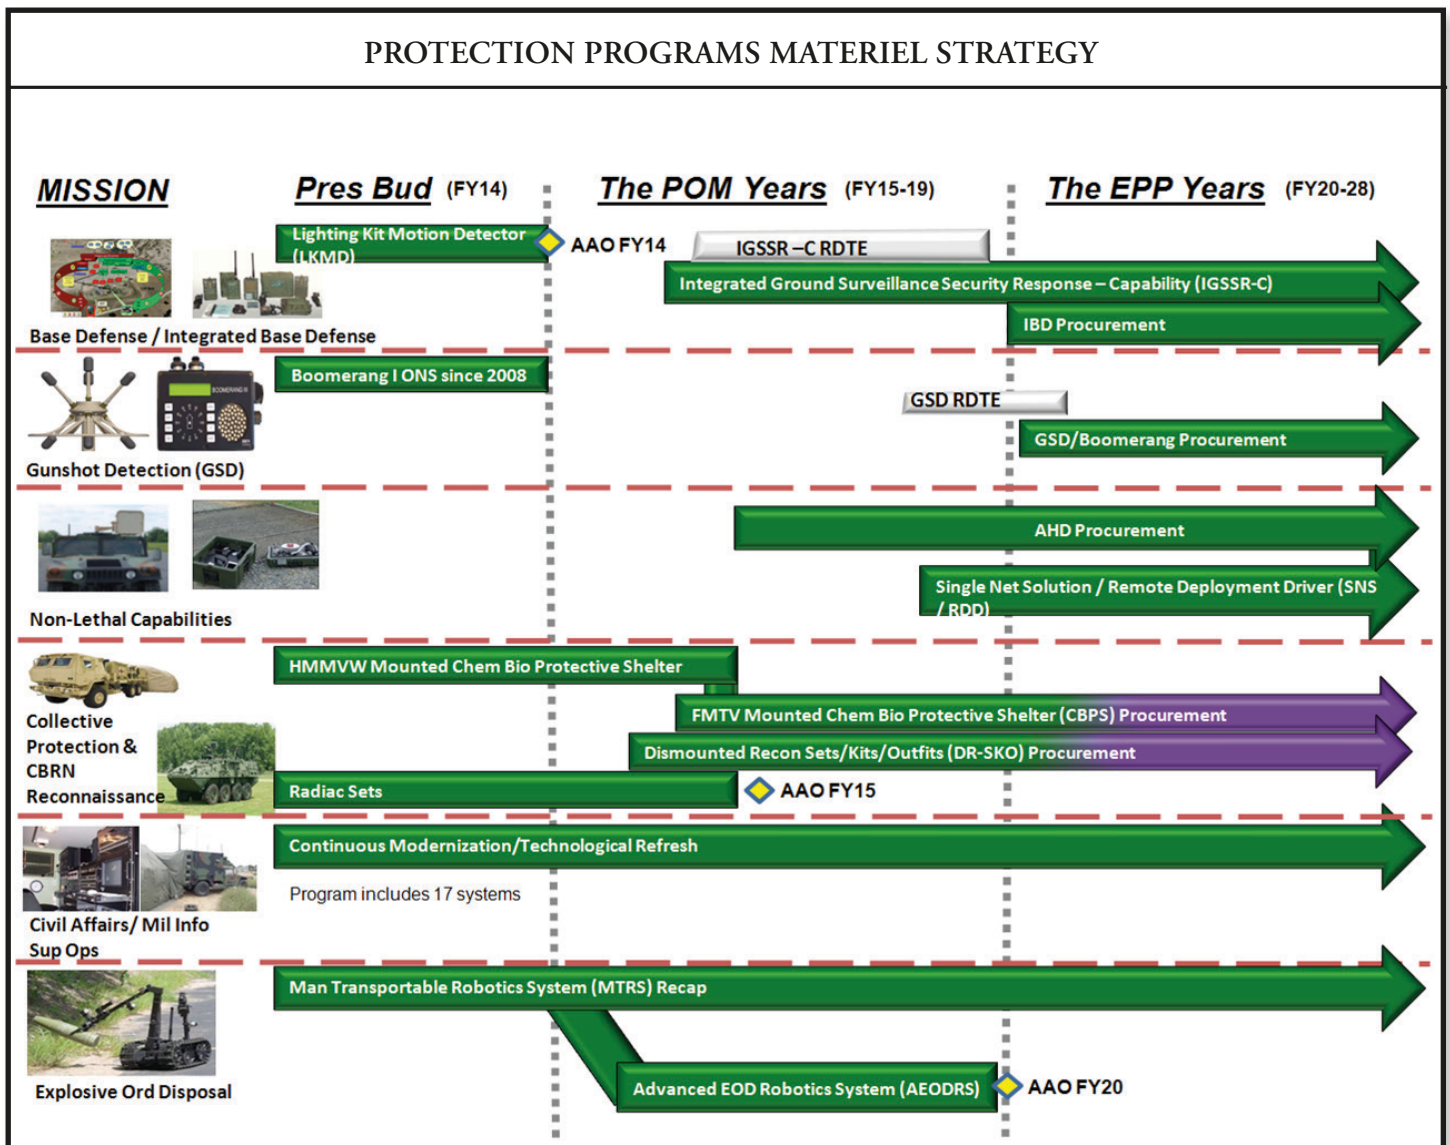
PROTECTION PROGRAMS MATERIEL STRATEGY

MISSION

Pres Bud (FY14)

The POM Years (FY15-19)

The EPP Years (FY20-28)

Lighting Kit Motion Detector (LKMD)

AAO FY14

IGSSR –C RDTE

Integrated Ground Surveillance Security Response – Capability (IGSSR-C)

IBD Procurement

Base Defense / Integrated Base Defense

Boomerang I ONS since 2008

GSD RDTE

GSD/Boomerang Procurement

Gunshot Detection (GSD)

AHD Procurement

Single Net Solution / Remote Deployment Driver (SNS / RDD)

Non-Lethal Capabilities

HMMVW Mounted Chem Bio Protective Shelter

FMTV Mounted Chem Bio Protective Shelter (CBPS) Procurement

Dismounted Recon Sets/Kits/Outfits (DR-SKO) Procurement

Collective Protection & CBRN Reconnaissance

Radiac Sets

AAO FY15

Continuous Modernization/Technological Refresh

Program includes 17 systems

Civil Affairs/ Mil Info Sup Ops

Man Transportable Robotics System (MTRS) Recap

Advanced EOD Robotics System (AEODRS)

AAO FY20

Explosive Ord Disposal